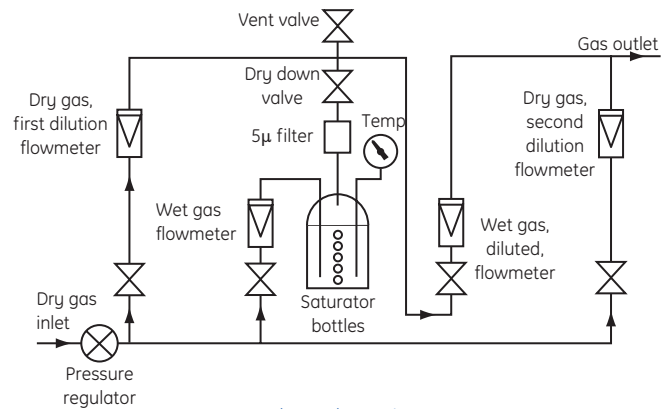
Vent valve

Gas outlet

Dry down valve

Dry gas, first dilution flowmeter

Dry gas, second dilution flowmeter

5μ filter

Temp

Wet gas flowmeter

Wet gas, diluted, flowmeter

Dry gas inlet

Saturator bottles

Pressure regulator